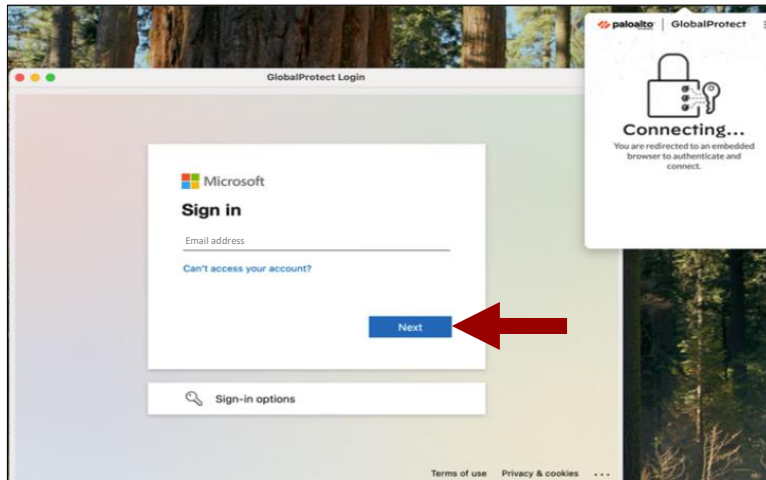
GlobalProtect Login

paloalto | GlobalProtect

Connecting...

You are redirected to an embedded browser to authenticate and connect.

Microsoft

Sign in

Email address

Can't access your account?

Next

Sign-in options

Terms of use Privacy & cookies ...